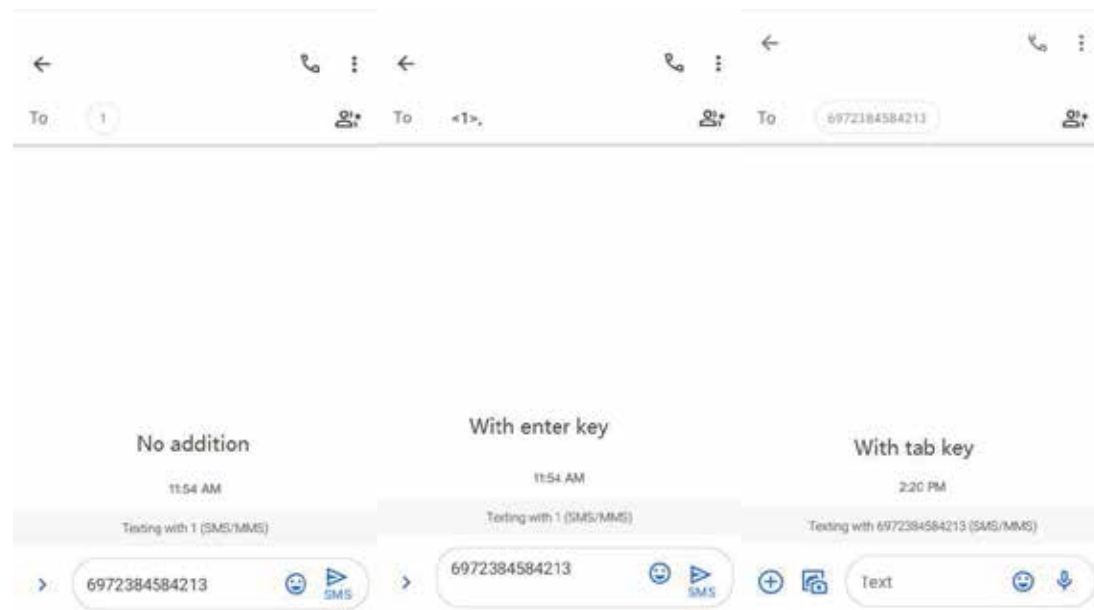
To 1

No addition

11:54 AM

Texting with 1 (SMS/MMS)

6972384584213

SMS

To <1>,

With enter key

11:54 AM

Texting with 1 (SMS/MMS)

6972384584213

SMS

To 6972384584213

With tab key

2:20 PM

Texting with 6972384584213 (SMS/MMS)

Text